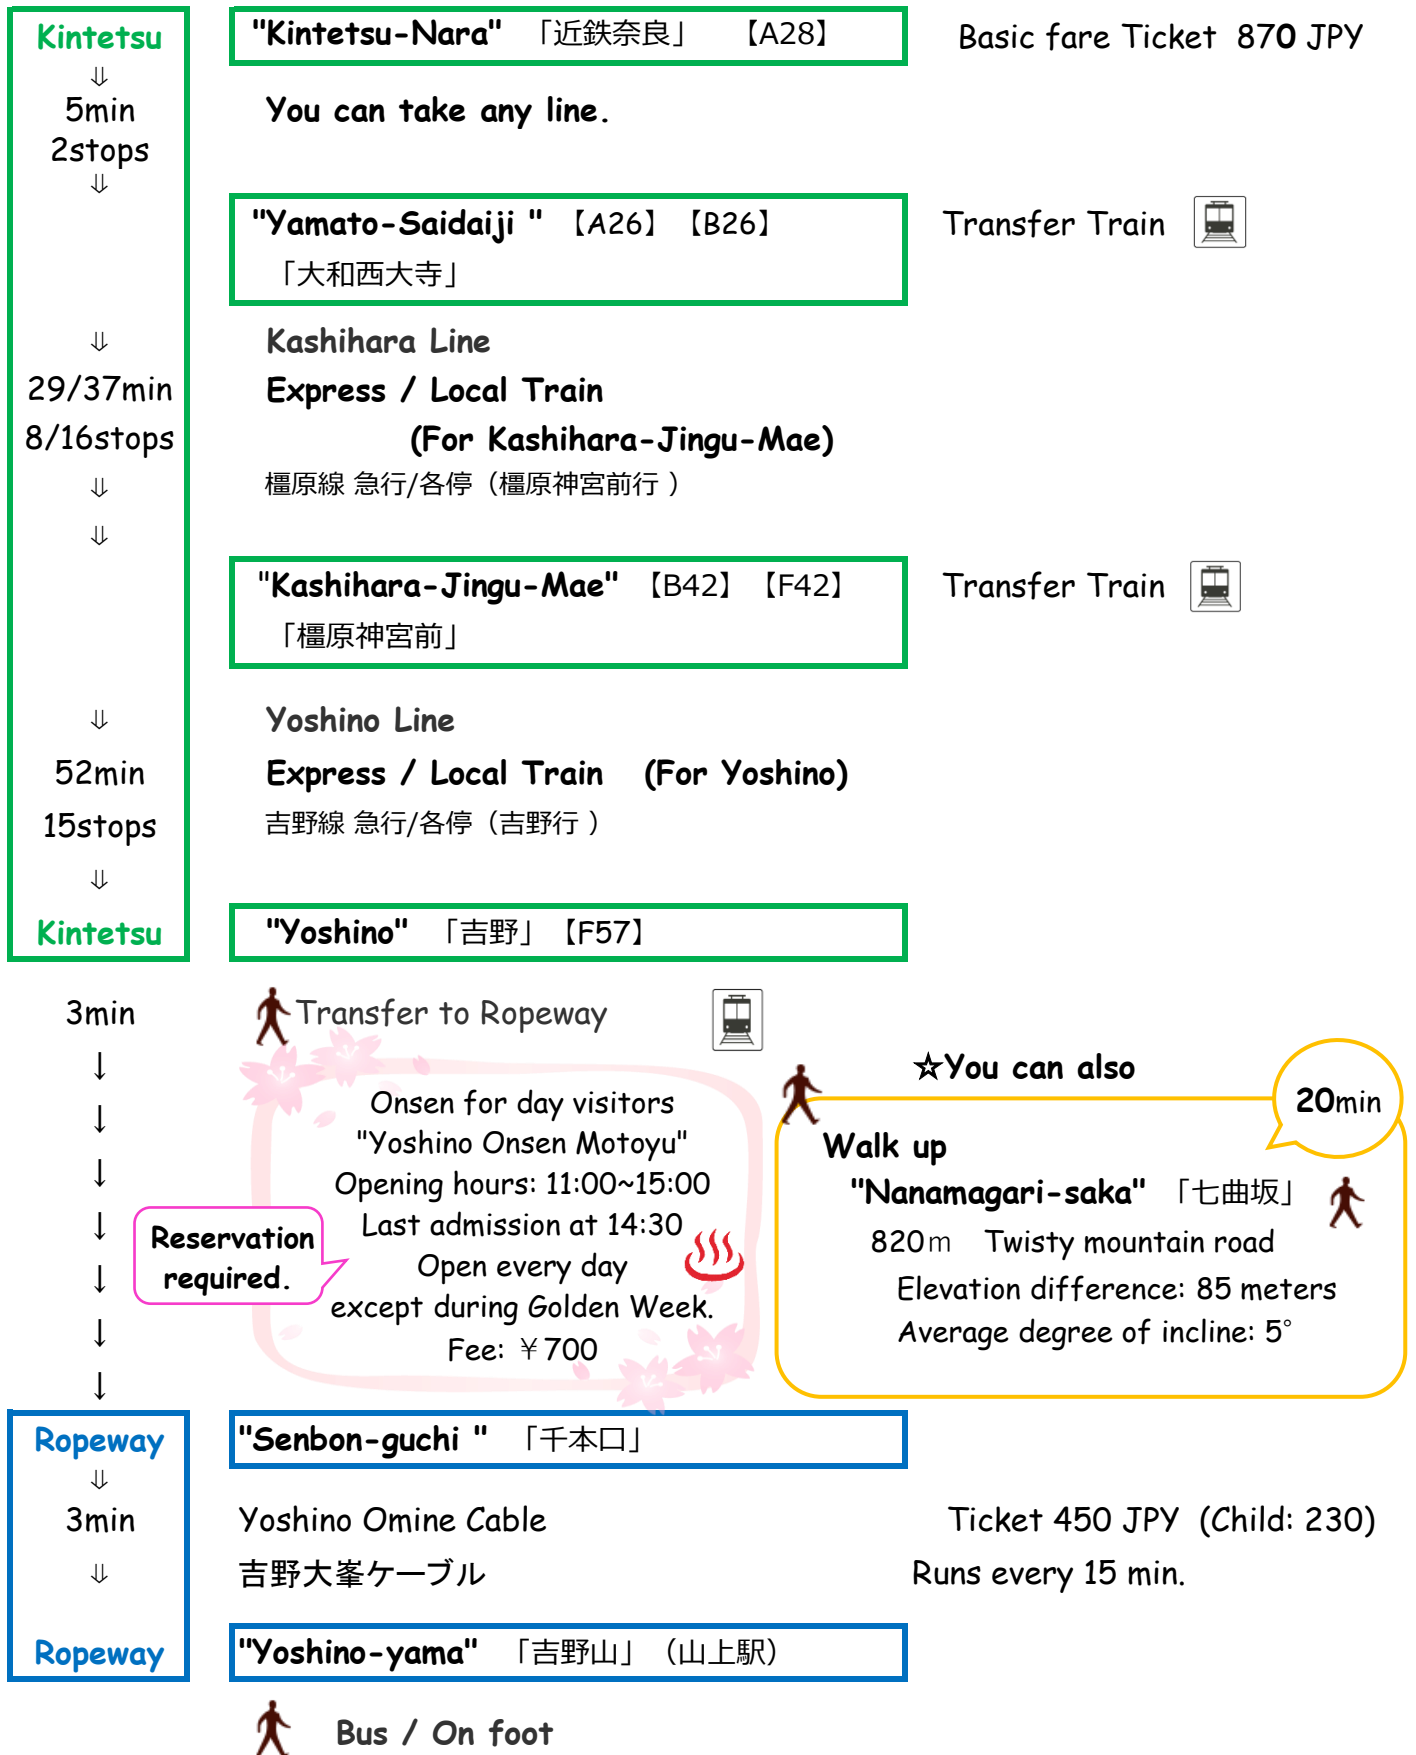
Kintetsu
⇓
5min
2stops
⇓

"Kintetsu-Nara" 「近鉄奈良」 【A28】

Basic fare Ticket 870 JPY

You can take any line.

"Yamato-Saidaiji " 【A26】 【B26】 「大和西大寺」

Transfer Train

⇓
29/37min
8/16stops
⇓
⇓

Kashihara Line
Express / Local Train (For Kashihara-Jingu-Mae)
橿原線 急行/各停（橿原神宮前行 ）

"Kashihara-Jingu-Mae" 【B42】 【F42】 「橿原神宮前」

Transfer Train

⇓
52min
15stops
⇓
Kintetsu

Yoshino Line
Express / Local Train (For Yoshino)
吉野線 急行/各停（吉野行 ）

"Yoshino" 「吉野」 【F57】

3min
↓
↓
↓
↓
↓
↓
↓

Transfer to Ropeway

Onsen for day visitors
"Yoshino Onsen Motoyu"
Opening hours: 11:00~15:00
Last admission at 14:30
Open every day
except during Golden Week.
Fee: ￥700

Reservation required.

☆You can also

20min

Walk up
"Nanamagari-saka" 「七曲坂」
820m Twisty mountain road
Elevation difference: 85 meters
Average degree of incline: 5°

Ropeway
⇓
3min
⇓
Ropeway

"Senbon-guchi " 「千本口」

Yoshino Omine Cable
吉野大峯ケーブル

Ticket 450 JPY (Child: 230)
Runs every 15 min.

"Yoshino-yama" 「吉野山」 (山上駅)

Bus / On foot